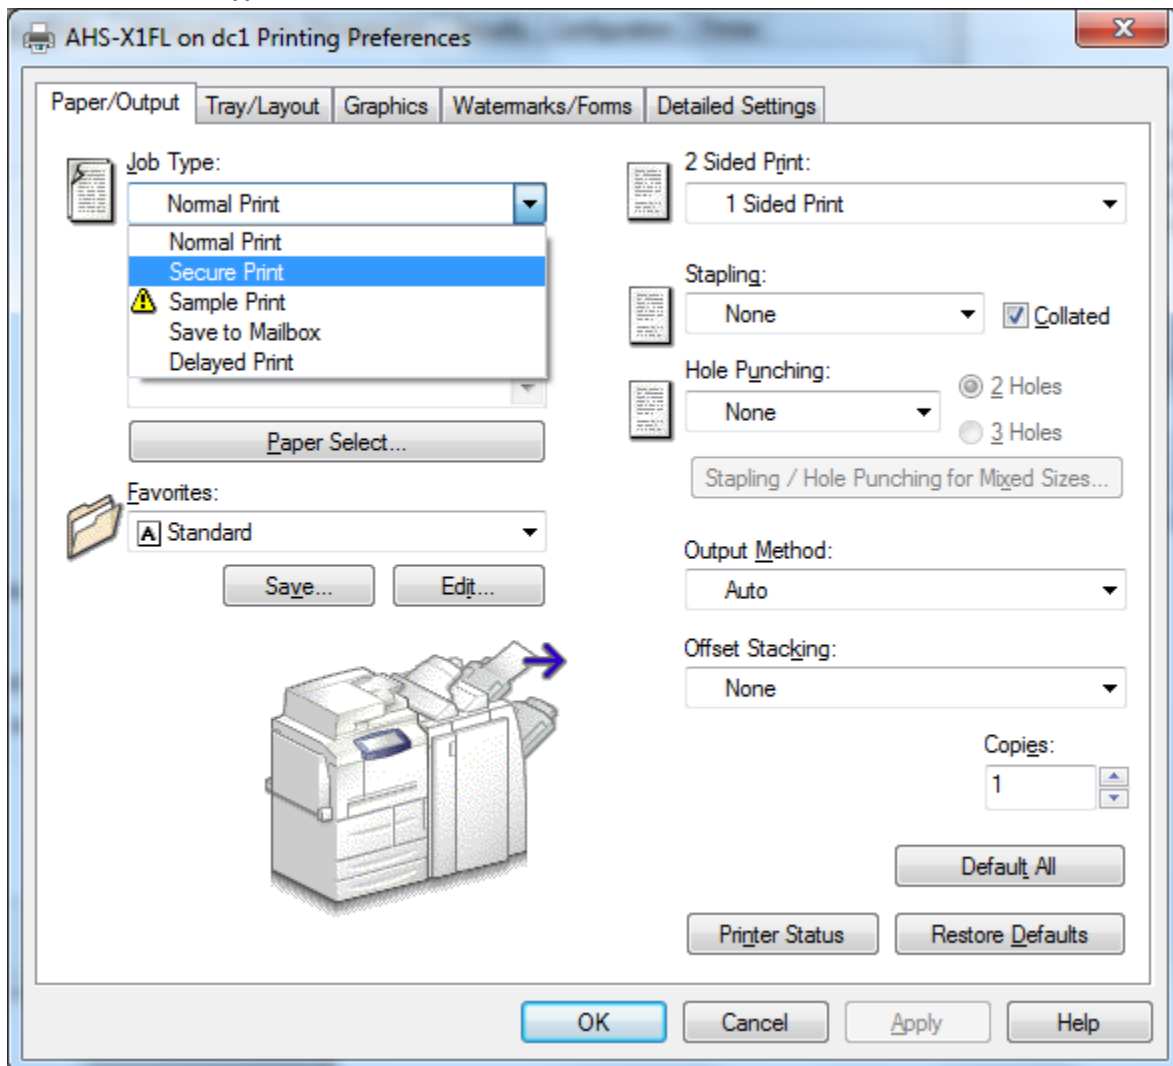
AHS-X1FL on dc1 Printing Preferences

Paper/Output | Tray/Layout | Graphics | Watermarks/Forms | Detailed Settings

Job Type:
Normal Print
Normal Print
Secure Print
Sample Print
Save to Mailbox
Delayed Print

Paper Select...

Favorites:
Standard
Save...
Edit...

2 Sided Print:
1 Sided Print

Stapling:
None
Collated

Hole Punching:
None
2 Holes
3 Holes

Stapling / Hole Punching for Mixed Sizes...

Output Method:
Auto

Offset Stacking:
None

Copies:
1

Default All

Printer Status
Restore Defaults

OK
Cancel
Apply
Help